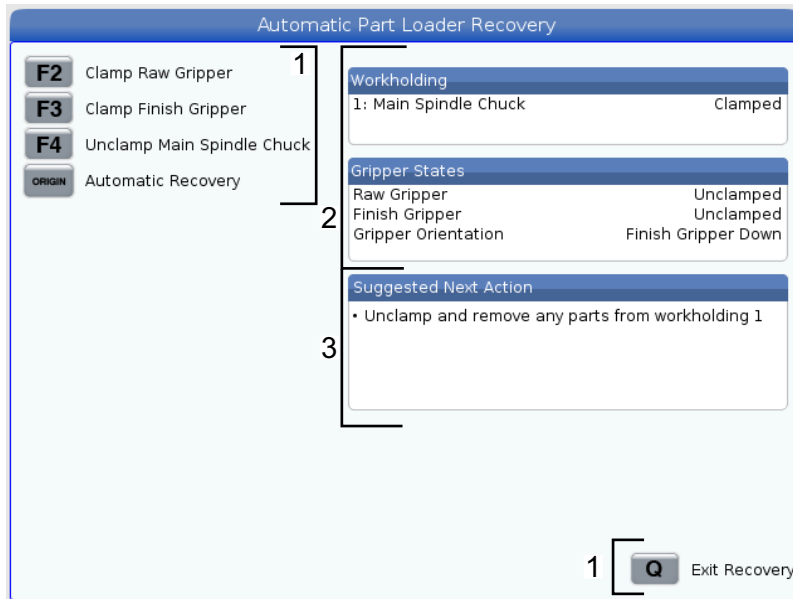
Automatic Part Loader Recovery

F2 Clamp Raw Gripper
F3 Clamp Finish Gripper
F4 Unclamp Main Spindle Chuck
ORIGIN Automatic Recovery

1

Workholding
1: Main Spindle Chuck Clamped

Gripper States
Raw Gripper Unclamped
Finish Gripper Unclamped
Gripper Orientation Finish Gripper Down

2

Suggested Next Action
• Unclamp and remove any parts from workholding 1

3

1 Q Exit Recovery